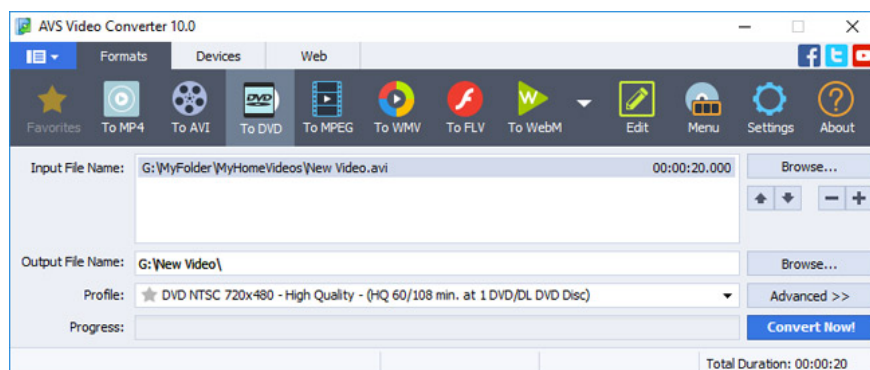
AVS Video Converter 10.0

Formats
Devices
Web

Favorites
To MP4
To AVI
DVD
To DVD
To MPEG
To WMV
To FLV
W
To WebM
Edit
Menu
Settings
About

Input File Name:
G:\MyFolder\MyHomeVideos\New Video.avi
00:00:20.000
Browse...

Output File Name:
G:\New Video\
Browse...

Profile:
DVD NTSC 720x480 - High Quality - (HQ 60/108 min. at 1 DVD/DL DVD Disc)
Advanced >>

Progress:
Convert Now!

Total Duration: 00:00:20